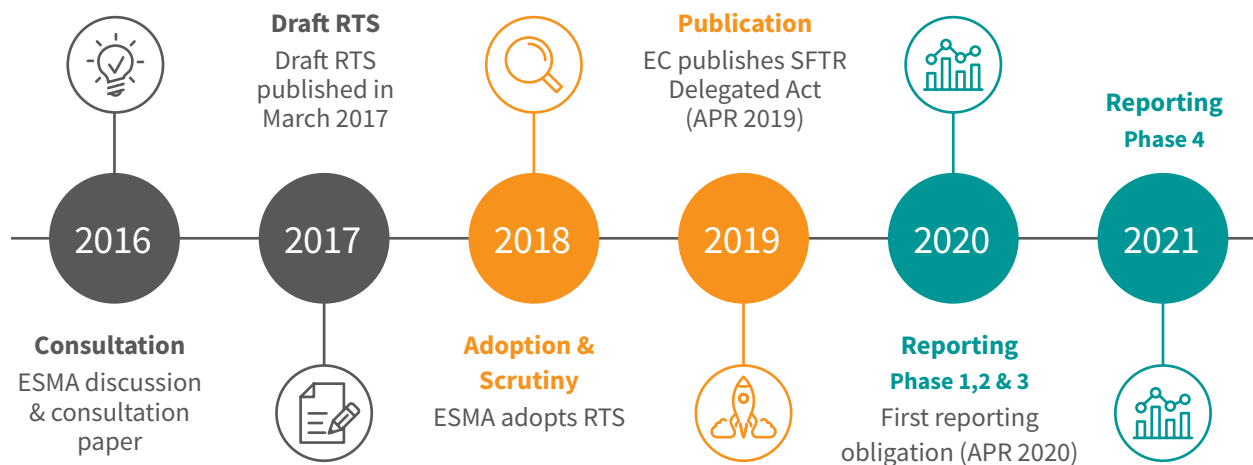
Draft RTS
Draft RTS published in March 2017

Publication
EC publishes SFTR Delegated Act (APR 2019)

Reporting
Phase 4

2016

2017

2018

2019

2020

2021

Consultation
ESMA discussion & consultation paper

Adoption & Scrutiny
ESMA adopts RTS

Reporting
Phase 1,2 & 3
First reporting obligation (APR 2020)